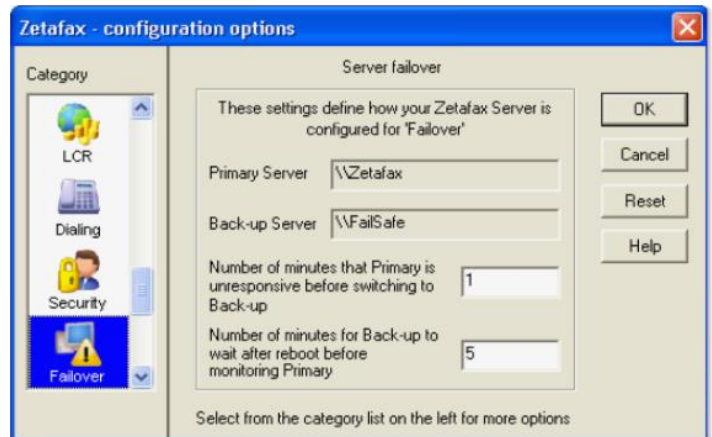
Zetafax - configuration options

Category

LCR

Dialing

Security

Failover

Server failover

These settings define how your Zetafax Server is configured for 'Failover'

Primary Server \\Zetafax

Back-up Server \\FailSafe

Number of minutes that Primary is unresponsive before switching to Back-up 1

Number of minutes for Back-up to wait after reboot before monitoring Primary 5

Select from the category list on the left for more options

OK

Cancel

Reset

Help